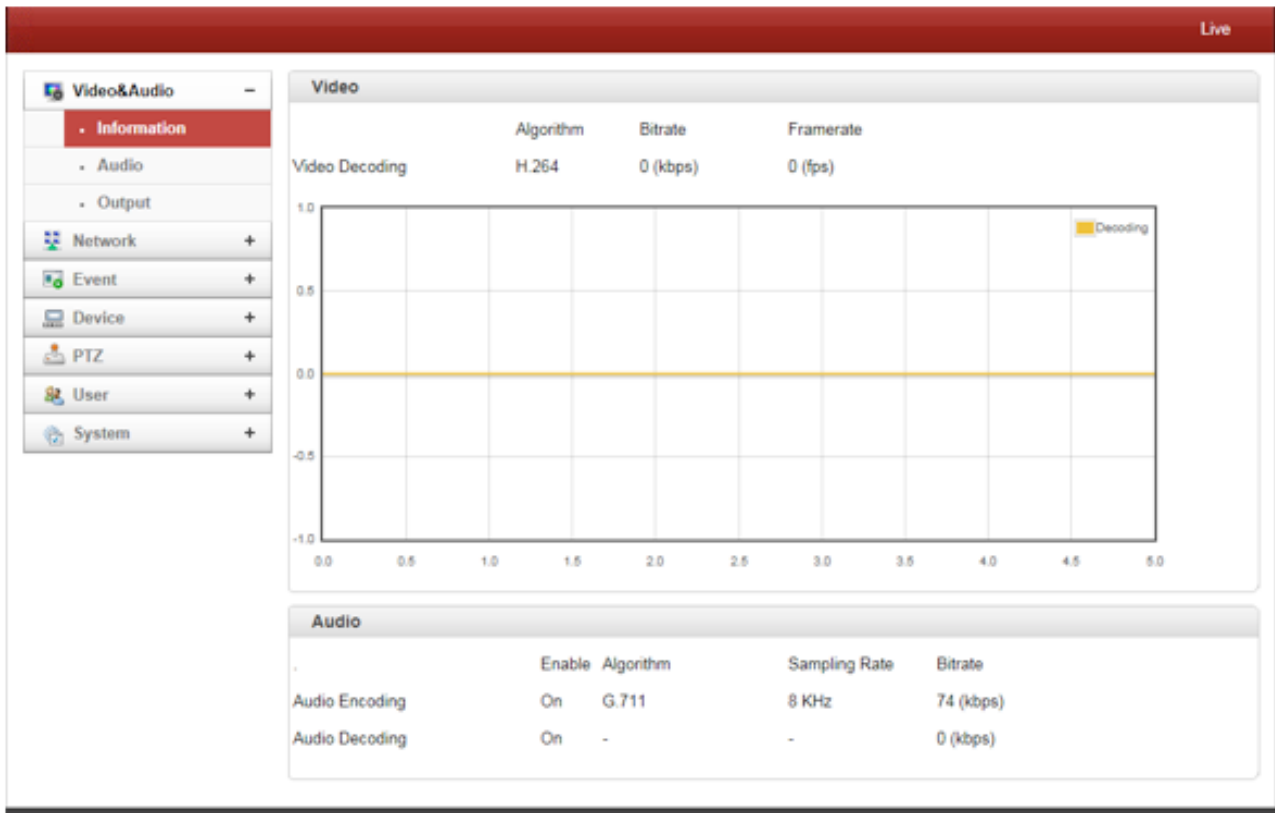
Live

Video&Audio −
· Information
· Audio
· Output
Network +
Event +
Device +
PTZ +
User +
System +

Video

| | Algorithm | Bitrate | Framerate |
|---|---|---|---|
| Video Decoding | H.264 | 0 (kbps) | 0 (fps) |

1.0
0.5
0.0
-0.5
-1.0
0.0 0.5 1.0 1.5 2.0 2.5 3.0 3.5 4.0 4.5 5.0
Decoding

Audio

| | Enable | Algorithm | Sampling Rate | Bitrate |
|---|---|---|---|---|
| Audio Encoding | On | G.711 | 8 KHz | 74 (kbps) |
| Audio Decoding | On | - | - | 0 (kbps) |